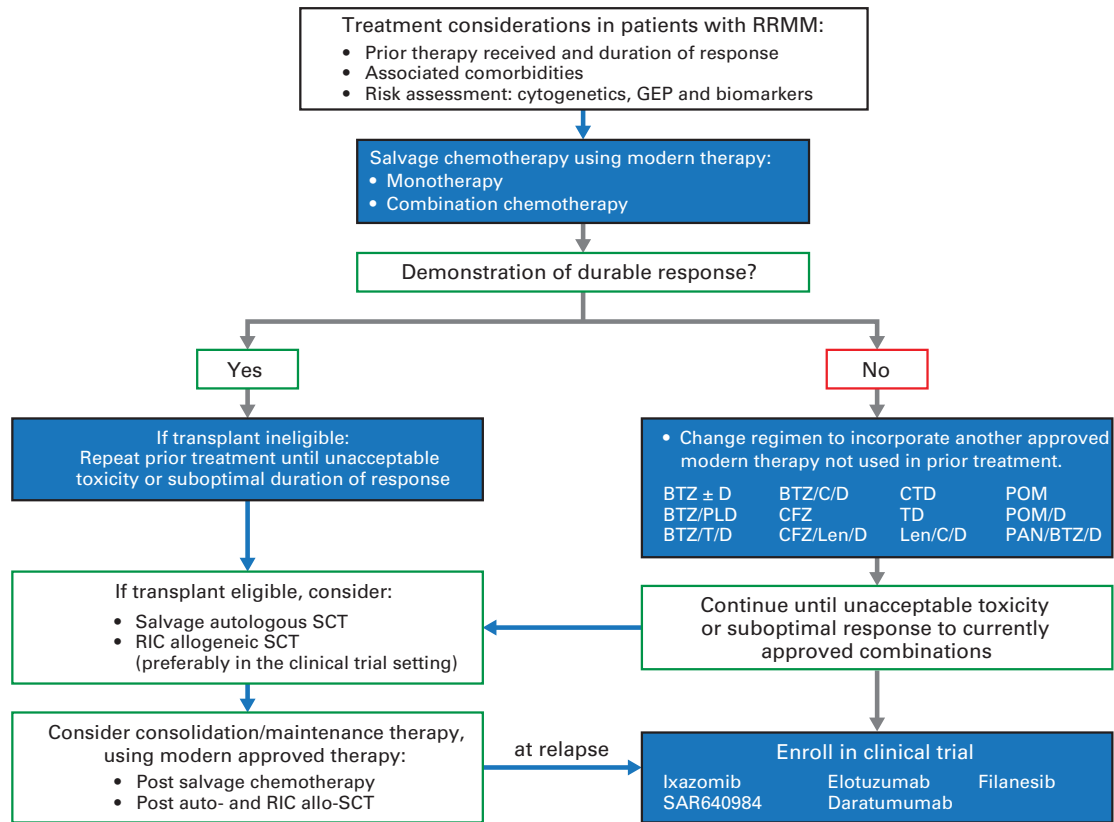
Treatment considerations in patients with RRMM:
• Prior therapy received and duration of response
• Associated comorbidities
• Risk assessment: cytogenetics, GEP and biomarkers

Salvage chemotherapy using modern therapy:
• Monotherapy
• Combination chemotherapy

Demonstration of durable response?

Yes

No

If transplant ineligible:
Repeat prior treatment until unacceptable toxicity or suboptimal duration of response

• Change regimen to incorporate another approved modern therapy not used in prior treatment.

| BTZ ± D | BTZ/C/D | CTD | POM |
|---|---|---|---|
| BTZ/PLD | CFZ | TD | POM/D |
| BTZ/T/D | CFZ/Len/D | Len/C/D | PAN/BTZ/D |

If transplant eligible, consider:
• Salvage autologous SCT
• RIC allogeneic SCT (preferably in the clinical trial setting)

Continue until unacceptable toxicity or suboptimal response to currently approved combinations

Consider consolidation/maintenance therapy, using modern approved therapy:
• Post salvage chemotherapy
• Post auto- and RIC allo-SCT

at relapse

Enroll in clinical trial
Ixazomib Elotuzumab Filanesib
SAR640984 Daratumumab